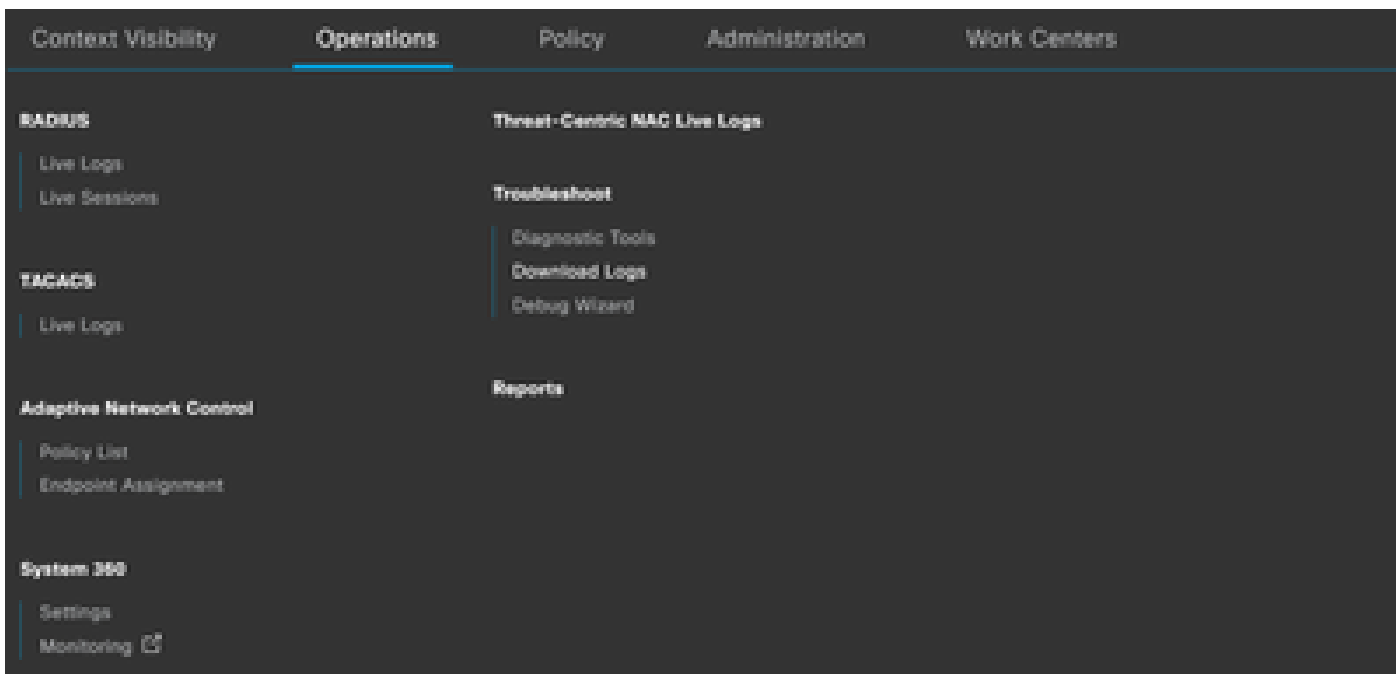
Context Visibility Operations Policy Administration Work Centers

RADIUS

Live Logs
Live Sessions

TACACS

Live Logs

Adaptive Network Control

Policy List
Endpoint Assignment

System 360

Settings
Monitoring

Threat-Centric NAC Live Logs

Troubleshoot

Diagnostic Tools
Download Logs
Debug Wizard

Reports